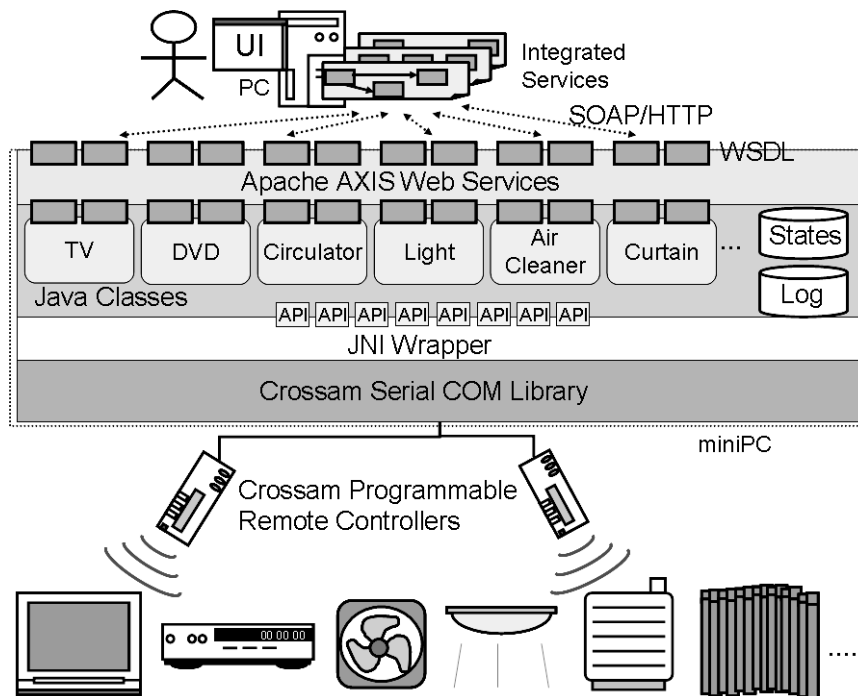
UI
PC
Integrated Services
SOAP/HTTP
WSDL
Apache AXIS Web Services
TV
DVD
Circulator
Light
Air Cleaner
Curtain
...
States
Java Classes
Log
API API API API API API API API
JNI Wrapper
Crossam Serial COM Library
miniPC
Crossam Programmable Remote Controllers
00 00 00
....